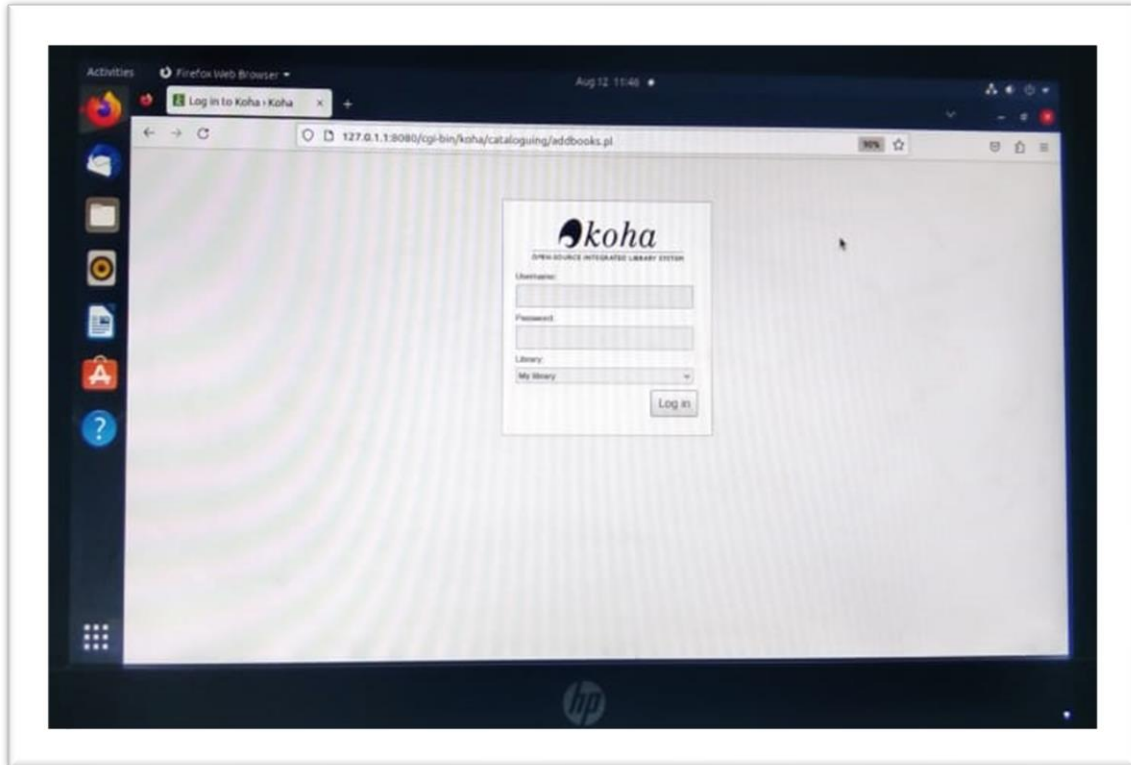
Activities

Firefox Web Browser

Aug 12 11:46

Log in to Koha › Koha

127.0.1.1:8080/cgi-bin/koha/cataloguing/addbooks.pl

90%

koha

OPEN SOURCE INTEGRATED LIBRARY SYSTEM

Username:

Password:

Library:

My library

Log in

hp